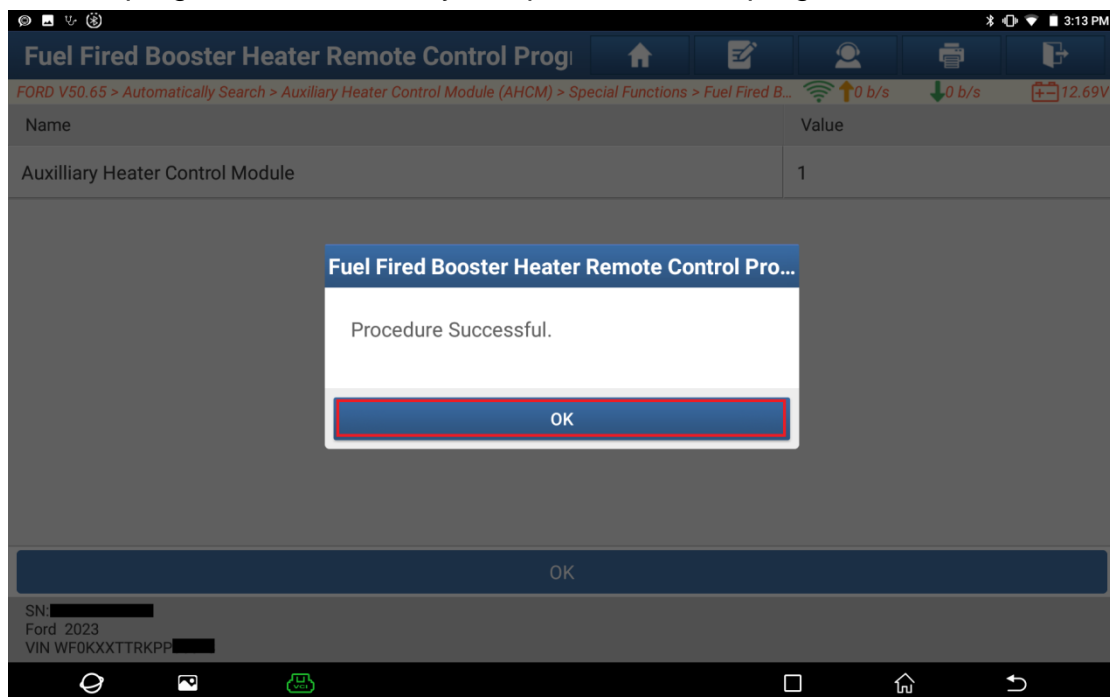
3:13 PM

Fuel Fired Booster Heater Remote Control Progr

FORD V50.65 > Automatically Search > Auxiliary Heater Control Module (AHCM) > Special Functions > Fuel Fired B... 0 b/s 0 b/s 12.69V

| Name | Value |
|---|---|
| Auxilliary Heater Control Module | 1 |

Fuel Fired Booster Heater Remote Control Pro...

Procedure Successful.

OK

OK

SN:
Ford 2023
VIN WF0KXXTTRKPP

VCI